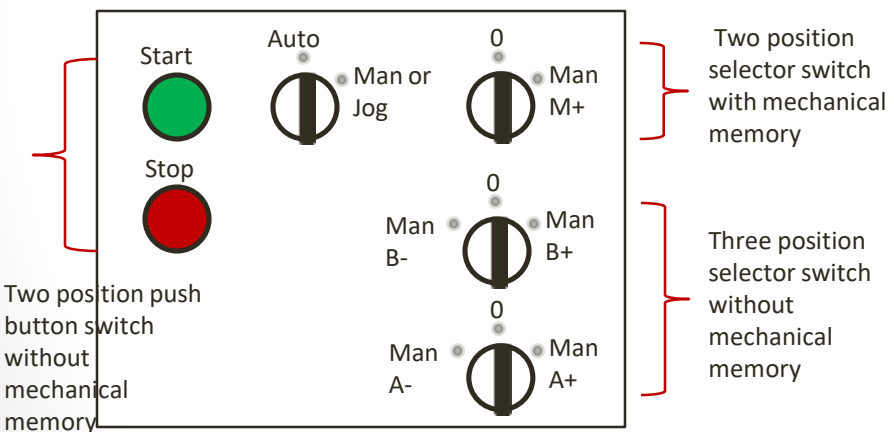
Start

Auto

Man or Jog

0

Man M+

Two position selector switch with mechanical memory

Stop

0

Man B-

Man B+

Three position selector switch without mechanical memory

Two position push button switch without mechanical memory

0

Man A-

Man A+